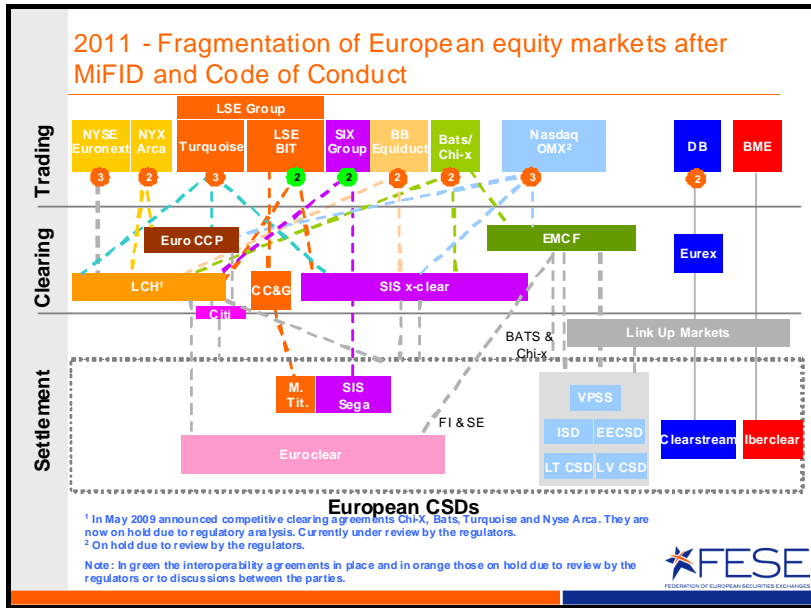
2011 - Fragmentation of European equity markets after MiFID and Code of Conduct

Trading

LSE Group

NYSE Euronext

NYX Arca

Turquoise

LSE BIT

SIX Group

BB Equiduct

Bats/ Chi-x

Nasdaq OMX²

DB

BME

3

2

3

2

2

2

2

3

2

Clearing

Euro CCP

EMCF

Eurex

LCH¹

CC&G

SIS x-clear

Citi

BATS & Chi-x

Link Up Markets

Settlement

M. Tit.

SIS Sega

VPSS

FI & SE

ISD

EECSD

Clearstream

Iberclear

Euroclear

LT CSD

LV CSD

European CSDs

¹ In May 2009 announced competitive clearing agreements Chi-X, Bats, Turquoise and Nyse Arca. They are now on hold due to regulatory analysis. Currently under review by the regulators.
² On hold due to review by the regulators.

Note: In green the interoperability agreements in place and in orange those on hold due to review by the regulators or to discussions between the parties.

FESE
FEDERATION OF EUROPEAN SECURITIES EXCHANGES